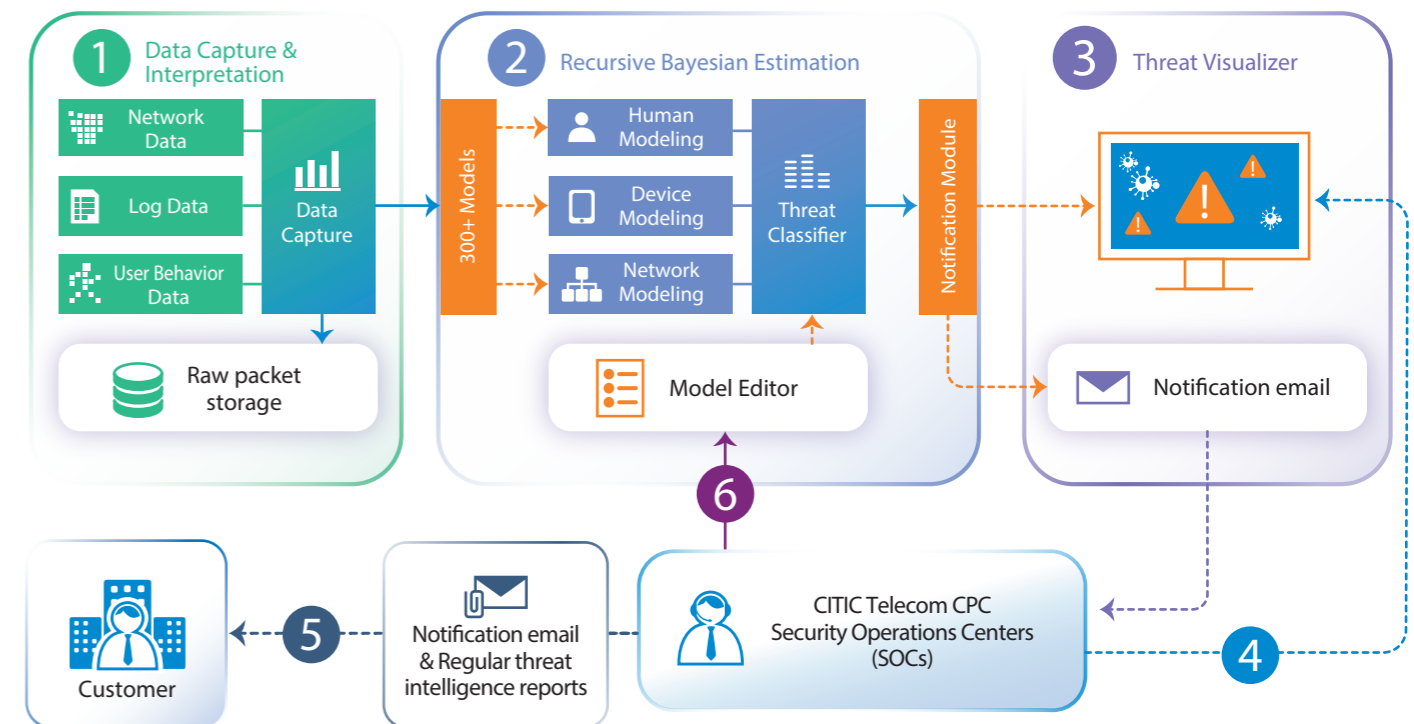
1 Data Capture & Interpretation

Network Data

Log Data

User Behavior Data

Data Capture

Raw packet storage

2 Recursive Bayesian Estimation

300+ Models

Human Modeling

Device Modeling

Network Modeling

Threat Classifier

Model Editor

Notification Module

3 Threat Visualizer

Notification email

6

Customer

5

Notification email & Regular threat intelligence reports

CITIC Telecom CPC Security Operations Centers (SOCs)

4